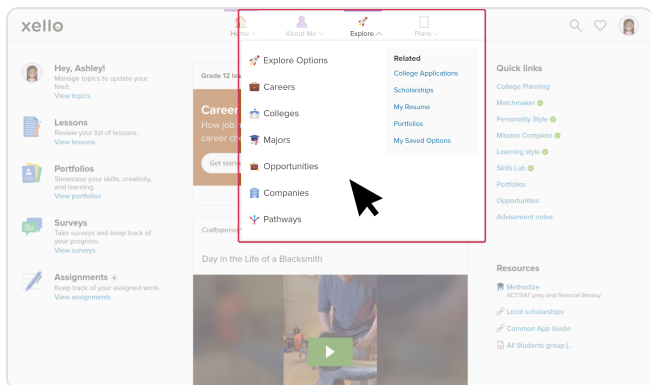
xello

Home About Me Explore Plans

Hey, Ashley!
Manage topics to update your feed.
View topics

Lessons
Review your list of lessons.
View lessons

Portfolios
Showcase your skills, creativity, and learning.
View portfolios

Surveys
Take surveys and keep track of your progress.
View surveys

Assignments 4
Keep track of your assigned work.
View assignments

Grade 12 les

Career
How job
career ch

Get starte

Craftsperson

Day in the Life of a Blacksmith

Explore Options
Careers
Colleges
Majors
Opportunities
Companies
Pathways

Related
College Applications
Scholarships
My Resume
Portfolios
My Saved Options

Quick links
College Planning
Matchmaker
Personality Style
Mission Complete
Learning style
Skills Lab
Portfolios
Opportunities
Advisement notes

Resources
Methodize
ACT/SAT prep and financial literacy
Local scholarships
Common App Guide
All Students group (...